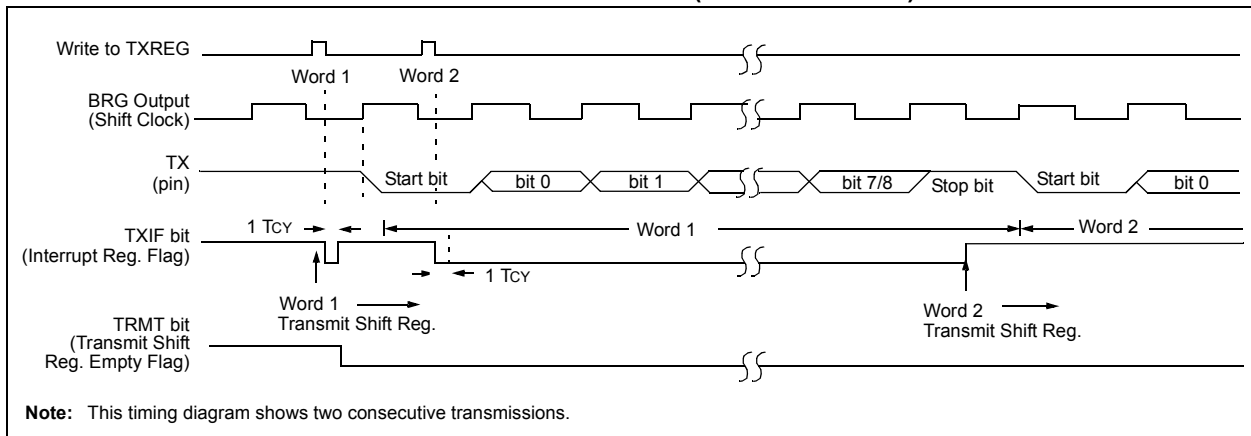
Write to TXREG

Word 1

Word 2

BRG Output (Shift Clock)

TX (pin)

Start bit

bit 0

bit 1

bit 7/8

Stop bit

Start bit

bit 0

TXIF bit (Interrupt Reg. Flag)

1 TCY

Word 1

Word 2

1 TCY

Word 1 Transmit Shift Reg.

Word 2 Transmit Shift Reg.

TRMT bit (Transmit Shift Reg. Empty Flag)

**Note:** This timing diagram shows two consecutive transmissions.